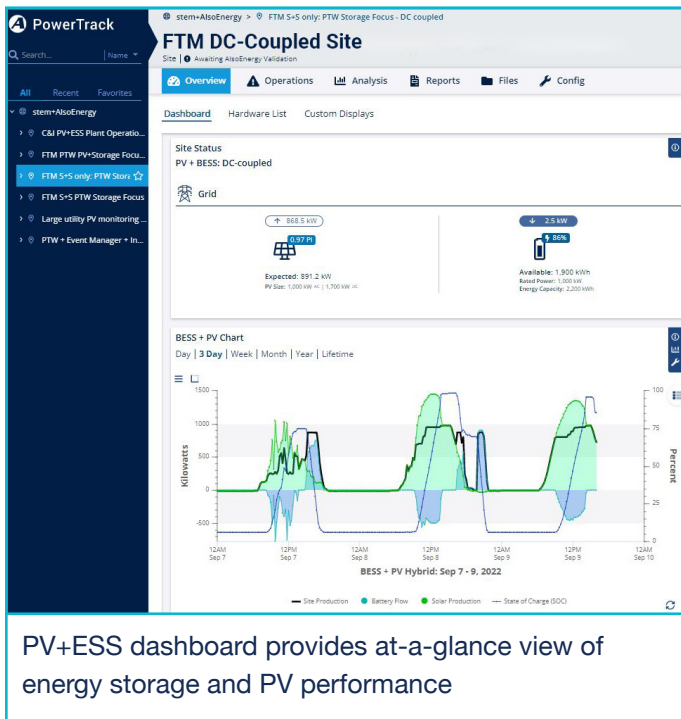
PowerTrack

Search... | Name

All Recent Favorites

stem+AlsoEnergy
C&I PV+ESS Plant Operatio...
FTM PTW PV+Storage Focu...
FTM S+S only: PTW Stor
FTM S+S PTW Storage Focus
Large utility PV monitoring ...
PTW + Event Manager + In...

stem+AlsoEnergy > FTM S+S only: PTW Storage Focus - DC coupled

FTM DC-Coupled Site

Site | Awaiting AlsoEnergy Validation

Overview Operations Analysis Reports Files Config

Dashboard Hardware List Custom Displays

Site Status
PV + BESS: DC-coupled

Grid

↑ 868.5 kW
0.97 PI
Expected: 891.2 kW
PV Size: 1,000 kW AC | 1,700 kW DC

↓ 2.5 kW
86%
Available: 1,900 kWh
Rated Power: 1,000 kW
Energy Capacity: 2,200 kWh

BESS + PV Chart
Day | 3 Day | Week | Month | Year | Lifetime

1500
1000
500
0
-500
Kilowatts

100
75
50
25
0
Percent

12AM Sep 7
12PM Sep 7
12AM Sep 8
12PM Sep 8
12AM Sep 9
12PM Sep 9
12AM Sep 10

BESS + PV Hybrid: Sep 7 - 9, 2022

Site Production Battery Flow Solar Production State of Charge (SOC)

PV+ESS dashboard provides at-a-glance view of energy storage and PV performance